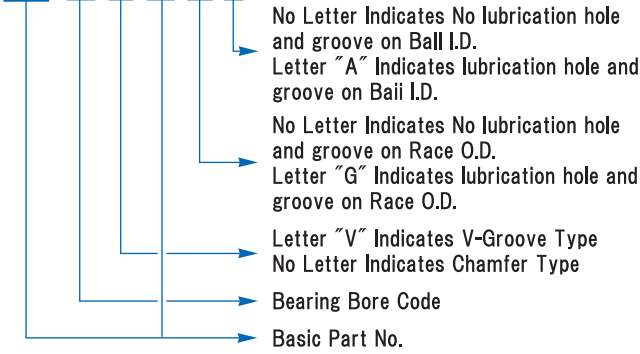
No Letter Indicates No lubrication hole and groove on Ball I.D.
Letter ″A″ Indicates lubrication hole and groove on Baii I.D.

No Letter Indicates No lubrication hole and groove on Race O.D.
Letter ″G″ Indicates lubrication hole and groove on Race O.D.

Letter ″V″ Indicates V-Groove Type
No Letter Indicates Chamfer Type

Bearing Bore Code

Basic Part No.